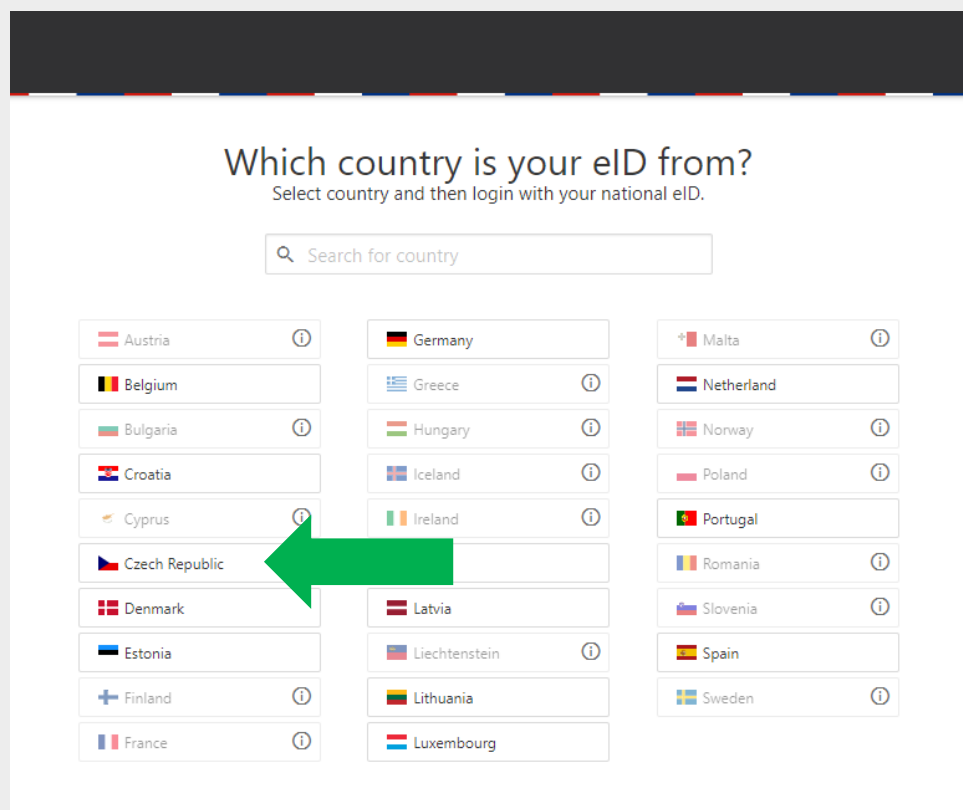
Which country is your eID from?
Select country and then login with your national eID.

Search for country

Austria
Belgium
Bulgaria
Croatia
Cyprus
Czech Republic
Denmark
Estonia
Finland
France

Germany
Greece
Hungary
Iceland
Ireland
Latvia
Liechtenstein
Lithuania
Luxembourg

Malta
Netherland
Norway
Poland
Portugal
Romania
Slovenia
Spain
Sweden